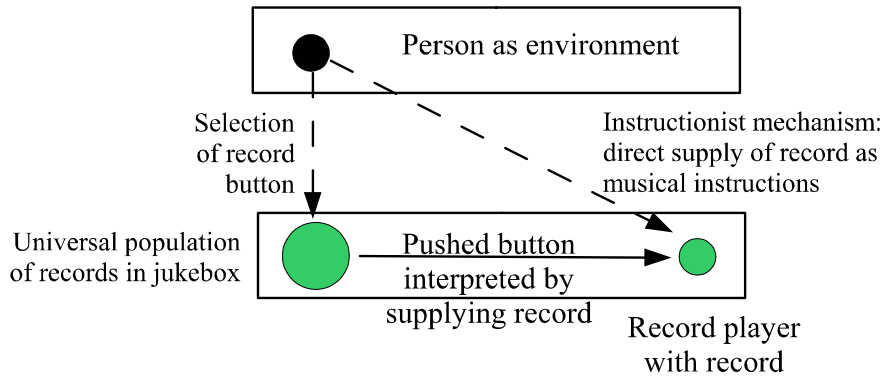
Person as environment

Selection of record button

Instructionist mechanism: direct supply of record as musical instructions

Universal population of records in jukebox

Pushed button interpreted by supplying record

Record player with record